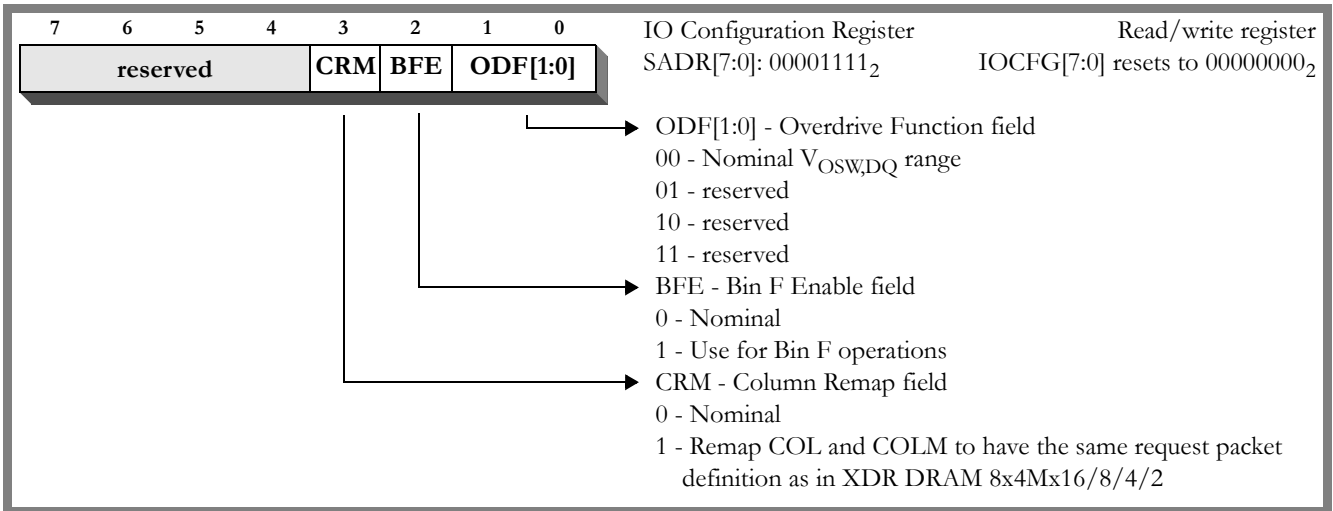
| 7 | 6 | 5 | 4 | 3 | 2 | 1 | 0 |
|---|---|---|---|---|---|---|---|
| reserved | | | | CRM | BFE | ODF[1:0] | |

IO Configuration Register
Read/write register
SADR[7:0]: $00001111_2$
IOCFG[7:0] resets to $00000000_2$

ODF[1:0] - Overdrive Function field
00 - Nominal $V_{OSW,DQ}$ range
01 - reserved
10 - reserved
11 - reserved

BFE - Bin F Enable field
0 - Nominal
1 - Use for Bin F operations

CRM - Column Remap field
0 - Nominal
1 - Remap COL and COLM to have the same request packet definition as in XDR DRAM 8x4Mx16/8/4/2